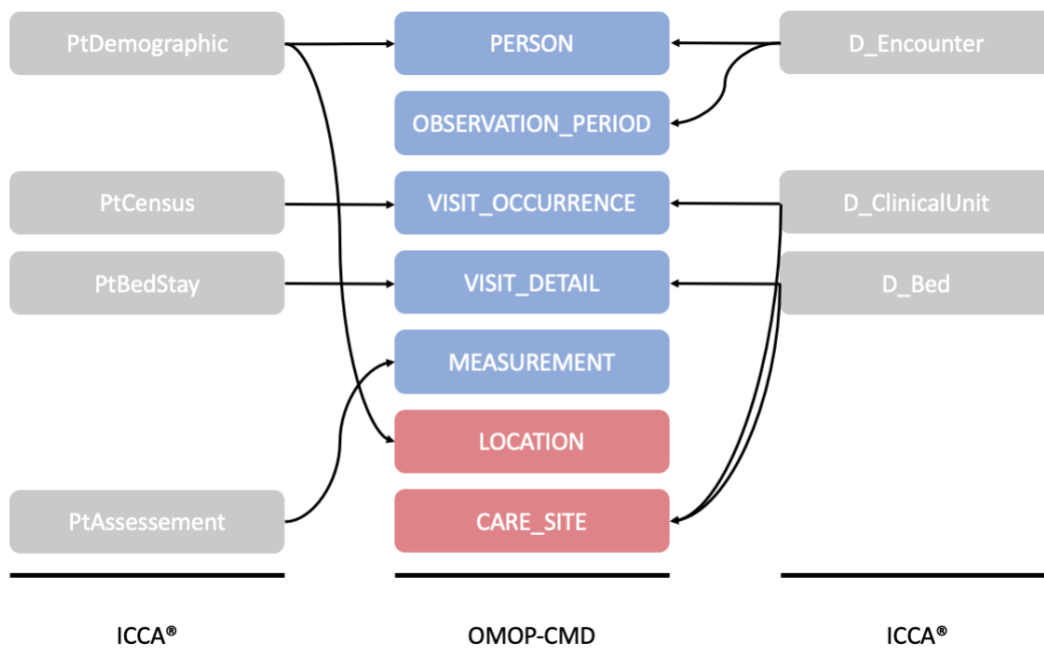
PtDemographic

PtCensus

PtBedStay

PtAssessement

PERSON

OBSERVATION_PERIOD

VISIT_OCCURRENCE

VISIT_DETAIL

MEASUREMENT

LOCATION

CARE_SITE

D_Encounter

D_ClinicalUnit

D_Bed

ICCA®

OMOP-CMD

ICCA®